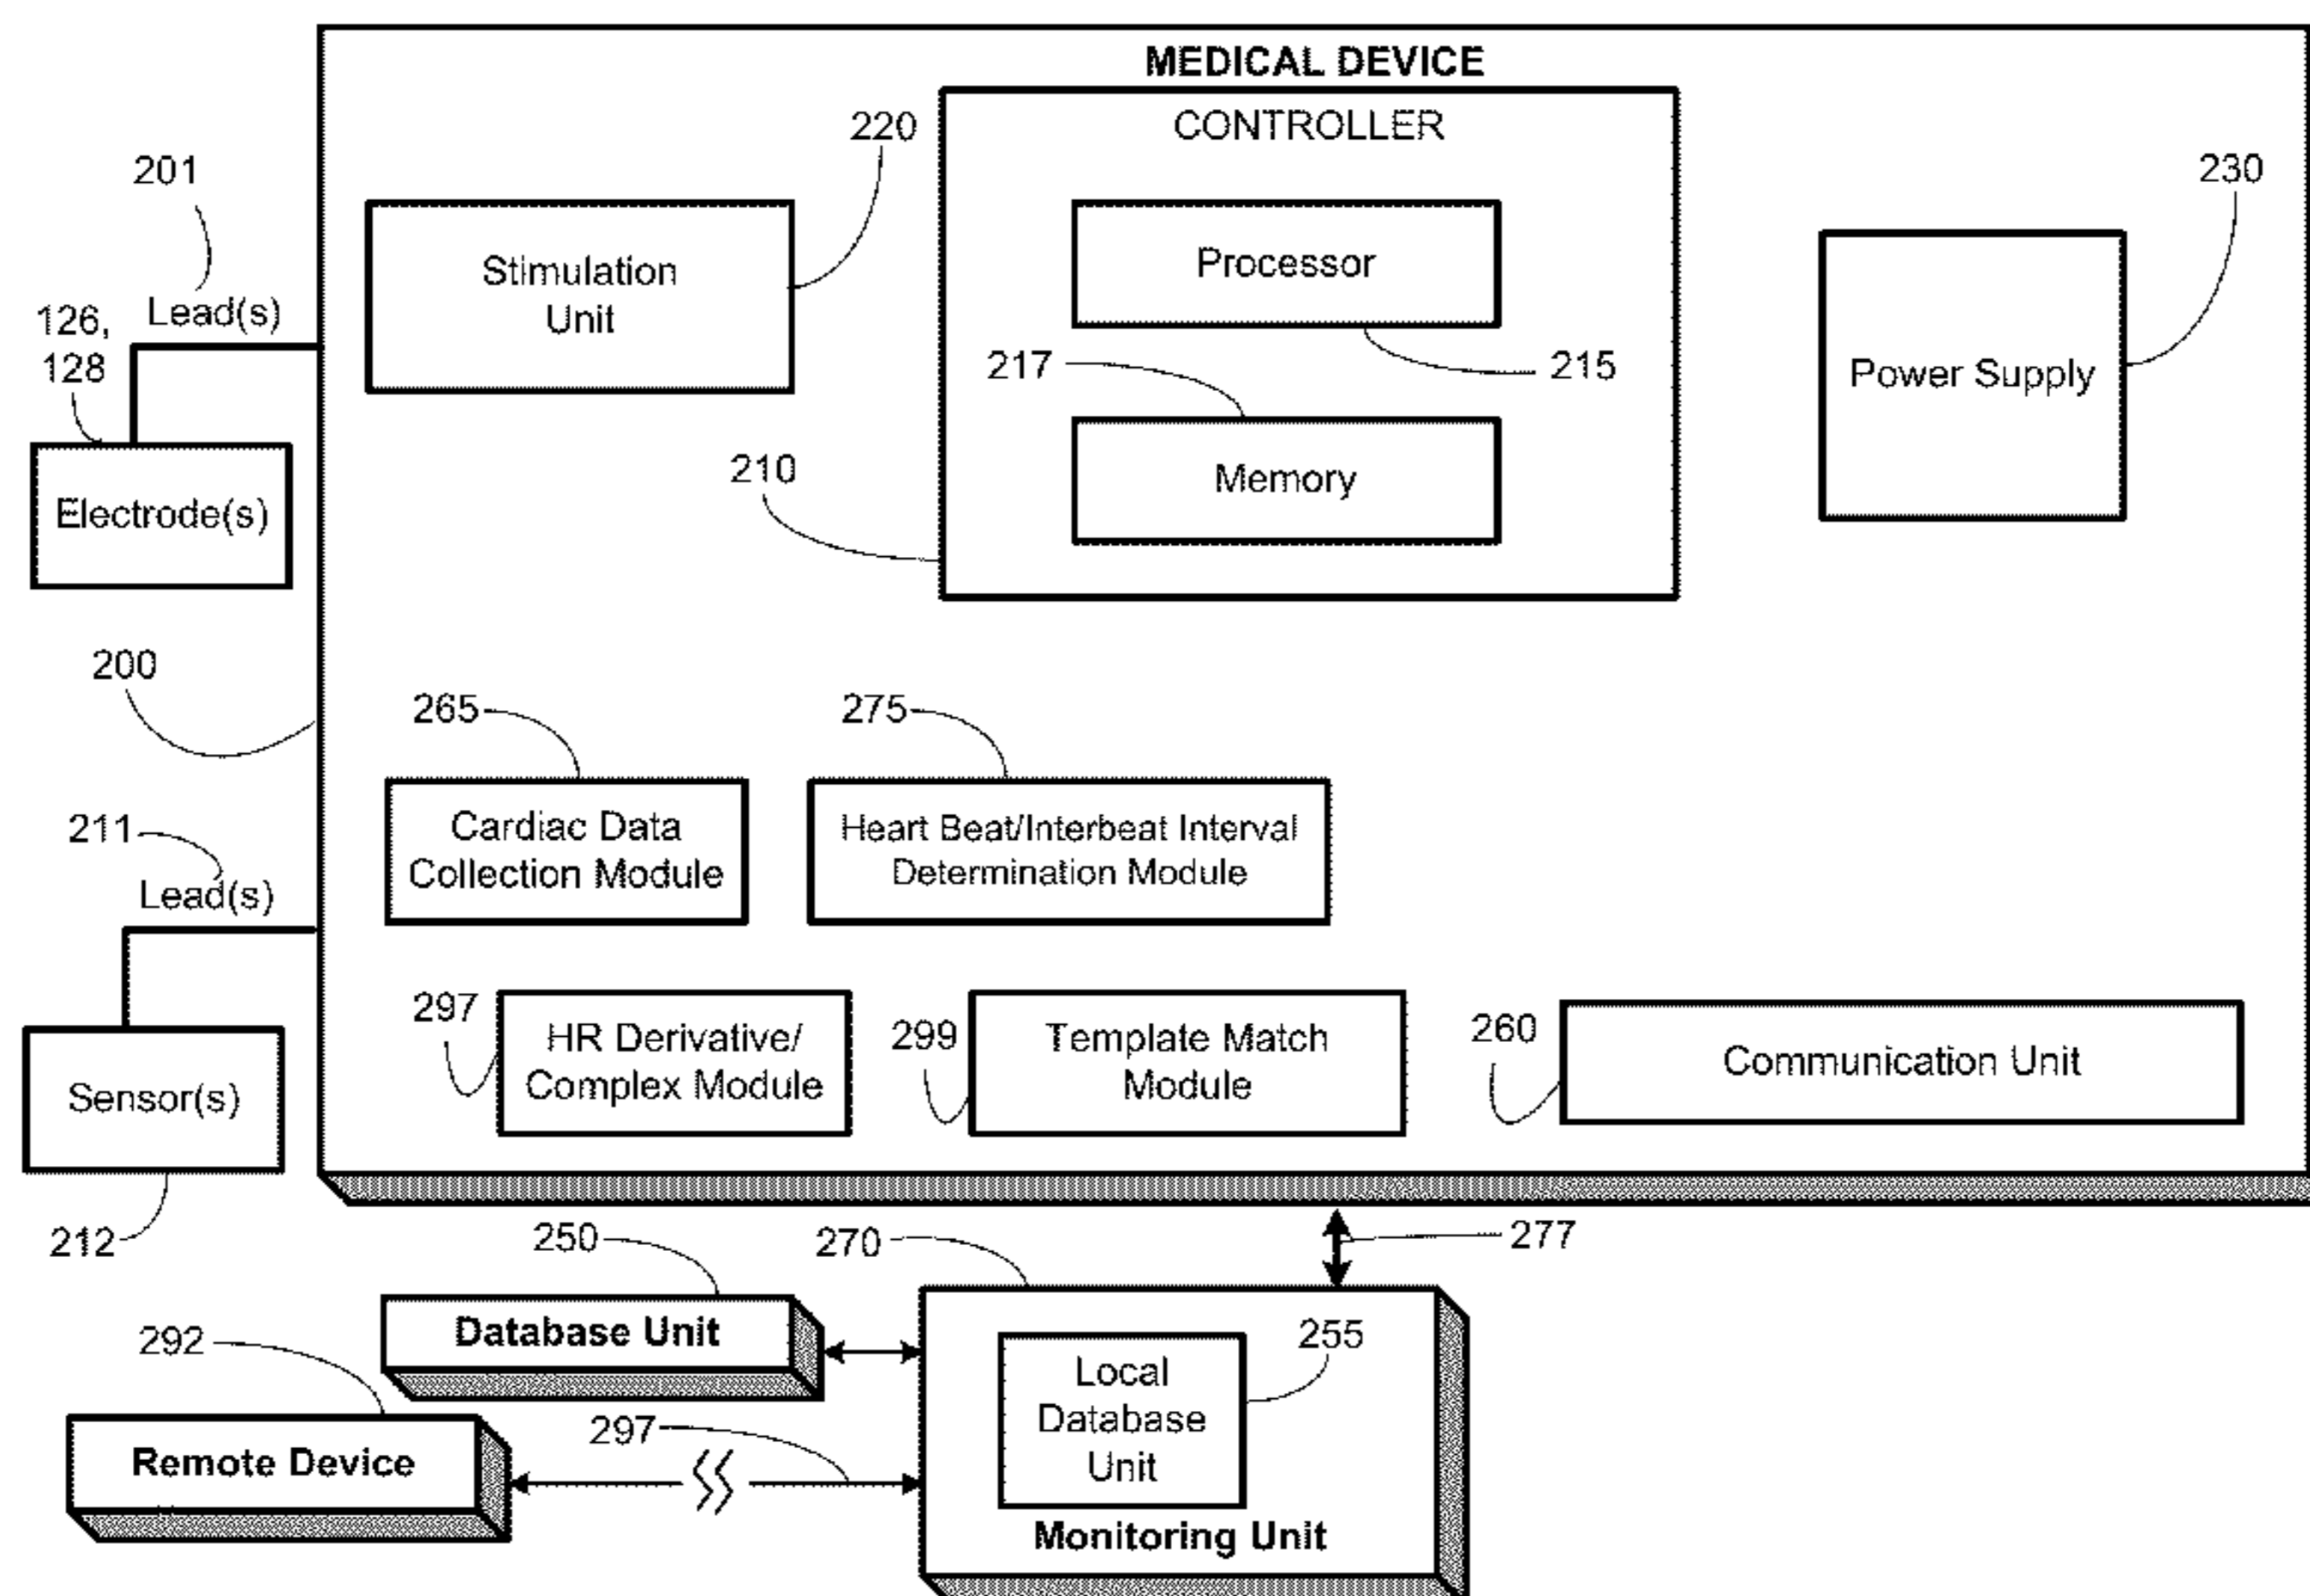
MEDICAL DEVICE

CONTROLLER

220

201

230

Stimulation Unit

Processor

126, 128

Lead(s)

Power Supply

217

215

Memory

210

Electrode(s)

200

265

275

Cardiac Data Collection Module

Heart Beat/Interbeat Interval Determination Module

211

Lead(s)

297

HR Derivative/ Complex Module

299

Template Match Module

260

Communication Unit

Sensor(s)

212

250

270

277

Database Unit

255

292

Local Database Unit

Remote Device

297

Monitoring Unit